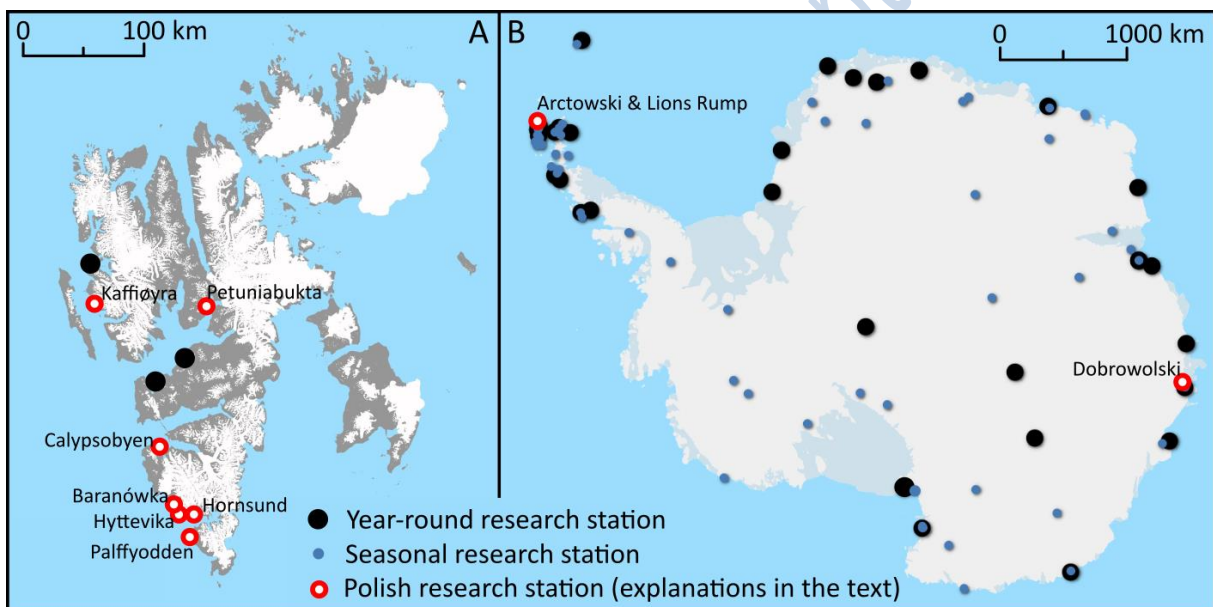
0 100 km A

Kaffiøyra
Petuniabukta
Calypsobyen
Baranówka
Hyttevika
Hornsund
Palffyodden

B 0 1000 km

Arctowski & Lions Rump
Dobrowolski

Year-round research station
Seasonal research station
Polish research station (explanations in the text)